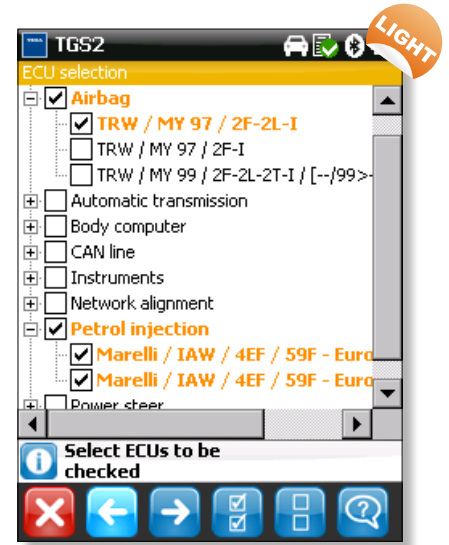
TGS2

LIGHT

ECU selection

Airbag

TRW / MY 97 / 2F-2L-I

TRW / MY 97 / 2F-I

TRW / MY 99 / 2F-2L-2T-I / [--/99>-

Automatic transmission

Body computer

CAN line

Instruments

Network alignment

Petrol injection

Marelli / IAW / 4EF / 59F - Euro

Marelli / IAW / 4EF / 59F - Euro

Power steer

Select ECUs to be checked